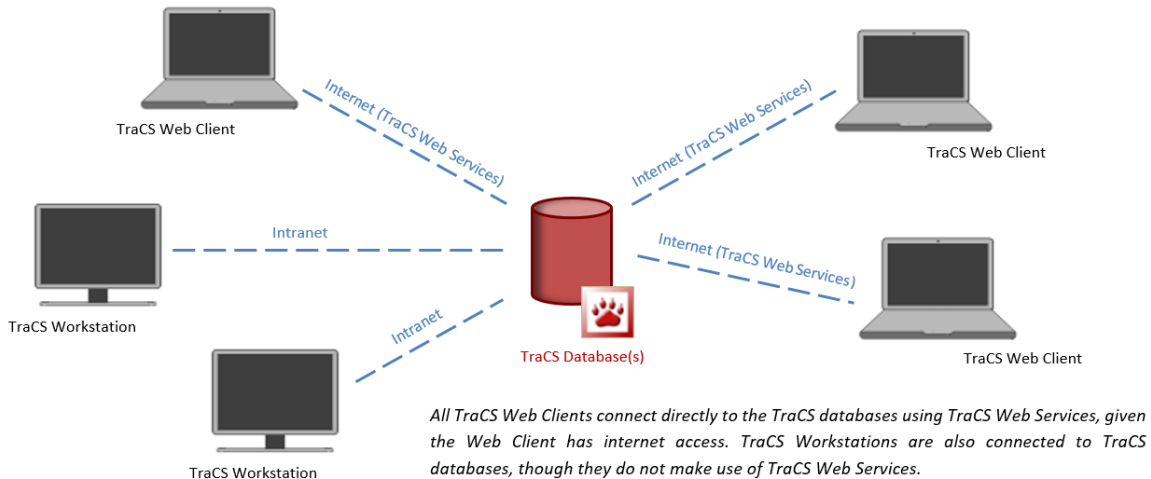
TraCS Web Client

Internet (TraCS Web Services)

Internet (TraCS Web Services)

TraCS Web Client

Intranet

Internet (TraCS Web Services)

TraCS Workstation

Intranet

TraCS Database(s)

TraCS Web Client

TraCS Workstation

All TraCS Web Clients connect directly to the TraCS databases using TraCS Web Services, given the Web Client has internet access. TraCS Workstations are also connected to TraCS databases, though they do not make use of TraCS Web Services.